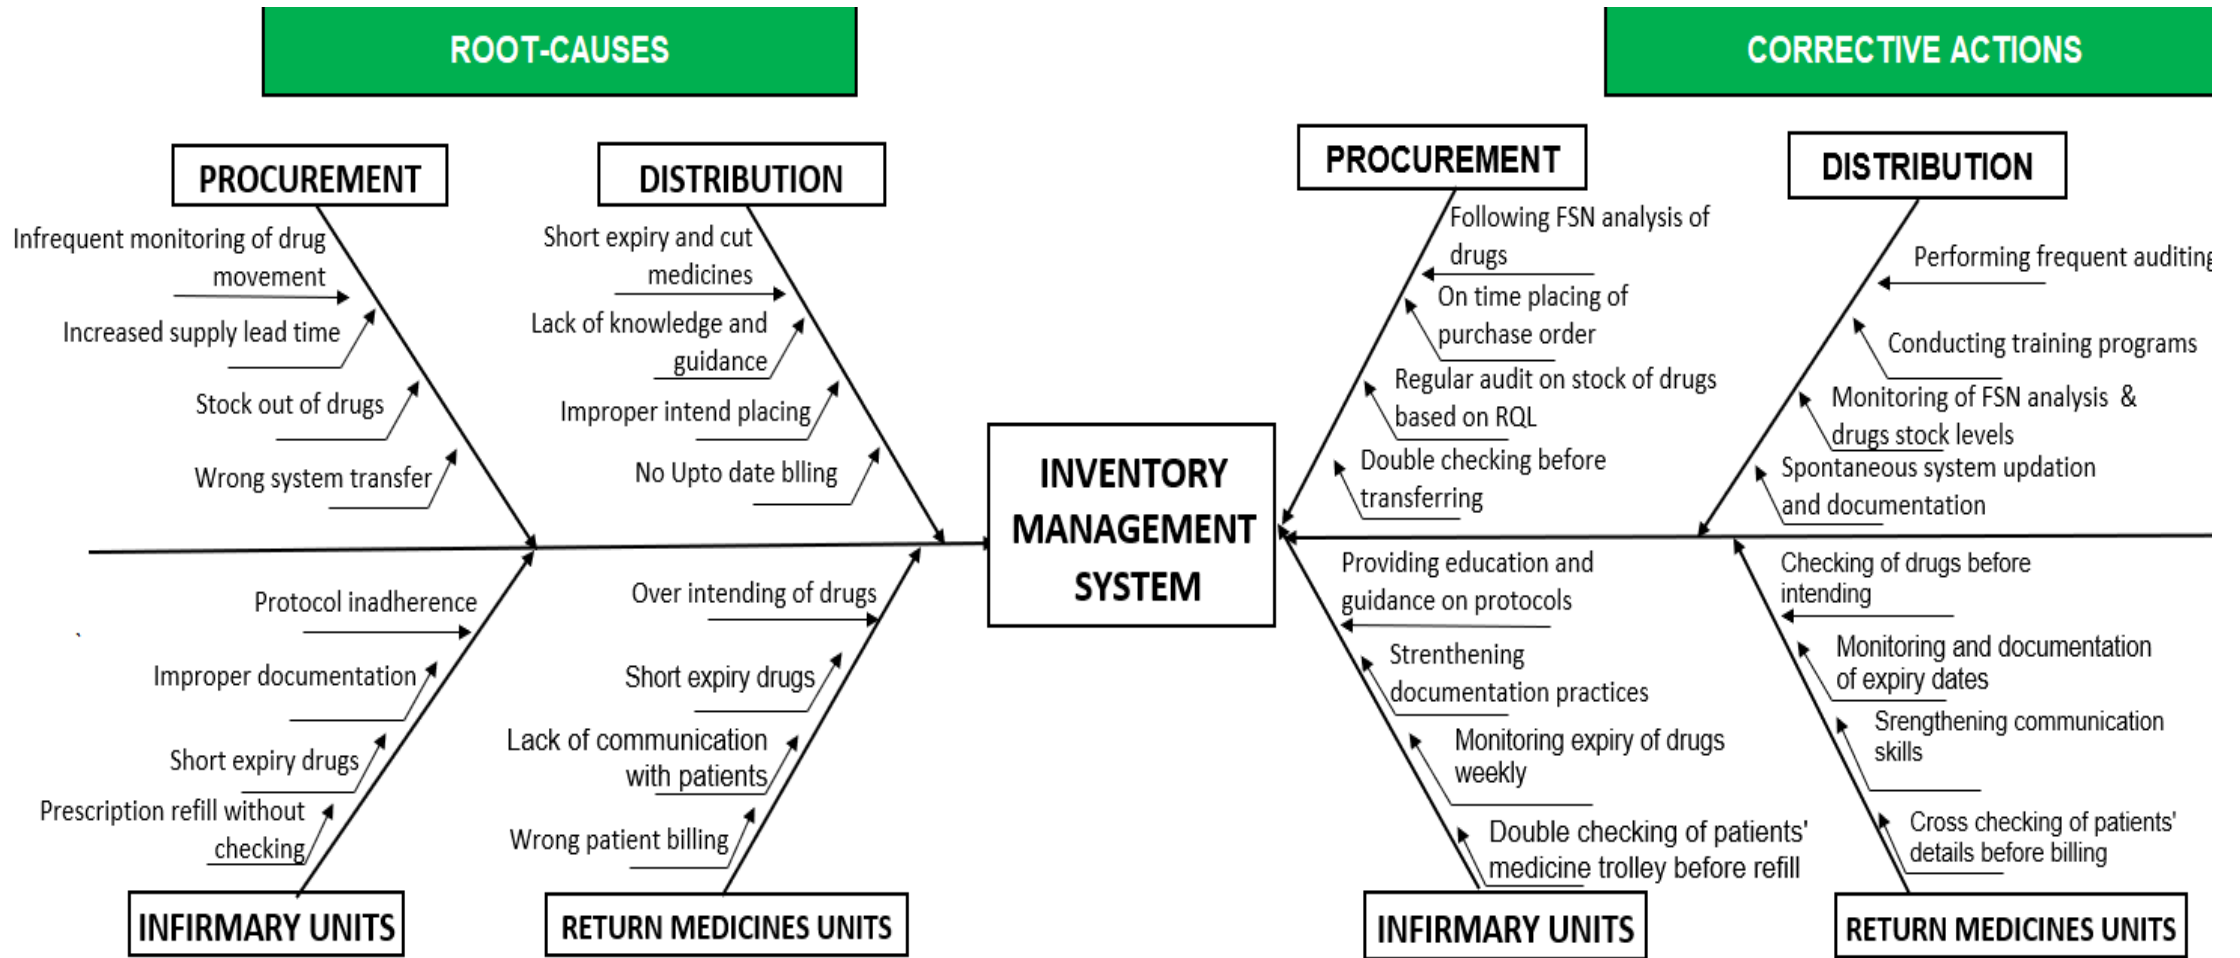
ROOT-CAUSES

CORRECTIVE ACTIONS

PROCUREMENT

Infrequent monitoring of drug movement

Increased supply lead time

Stock out of drugs

Wrong system transfer

DISTRIBUTION

Short expiry and cut medicines

Lack of knowledge and guidance

Improper intend placing

No Upto date blling

INFIRMARY UNITS

Protocol inadherence

Improper documentation

Short expiry drugs

Prescription refill without checking

RETURN MEDICINES UNITS

Over intending of drugs

Short expiry drugs

Lack of communication with patients

Wrong patient billing

INVENTORY MANAGEMENT SYSTEM

PROCUREMENT

Following FSN analysis of drugs

On time placing of purchase order

Regular audit on stock of drugs based on RQL

Double checking before transferring

DISTRIBUTION

Performing frequent auditing

Conducting training programs

Monitoring of FSN analysis & drugs stock levels

Spontaneous system updation and documentation

INFIRMARY UNITS

Providing education and guidance on protocols

Strenthening documentation practices

Monitoring expiry of drugs weekly

Double checking of patients' medicine trolley before refill

RETURN MEDICINES UNITS

Checking of drugs before intending

Monitoring and documentation of expiry dates

Srengthening communication skills

Cross checking of patients' details before billing